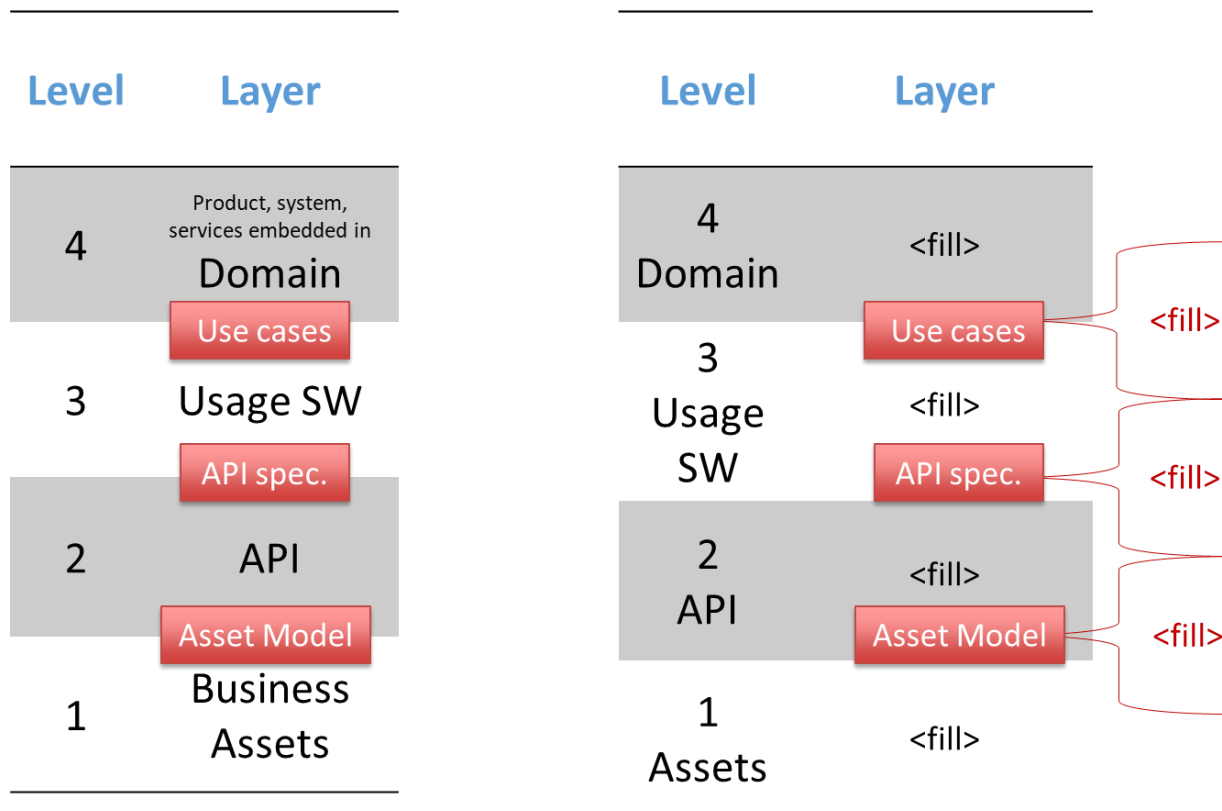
| Level | Layer |
|---|---|
| 4 | Product, system, services embedded in Domain |
| | Use cases |
| 3 | Usage SW |
| | API spec. |
| 2 | API |
| | Asset Model |
| 1 | Business Assets |

| Level | Layer | |
|---|---|---|
| 4 Domain | <fill> | |
| | Use cases | <fill> |
| 3 Usage SW | <fill> | |
| | API spec. | <fill> |
| 2 API | <fill> | |
| | Asset Model | <fill> |
| 1 Assets | <fill> | |